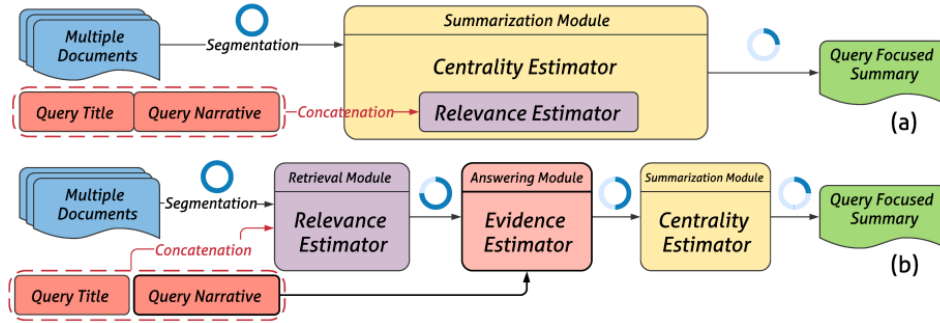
Multiple Documents

Segmentation

Summarization Module

Centrality Estimator

Query Focused Summary

Query Title

Query Narrative

Concatenation

Relevance Estimator

(a)

Multiple Documents

Segmentation

Retrieval Module

Relevance Estimator

Answering Module

Evidence Estimator

Summarization Module

Centrality Estimator

Query Focused Summary

Concatenation

Query Title

Query Narrative

(b)